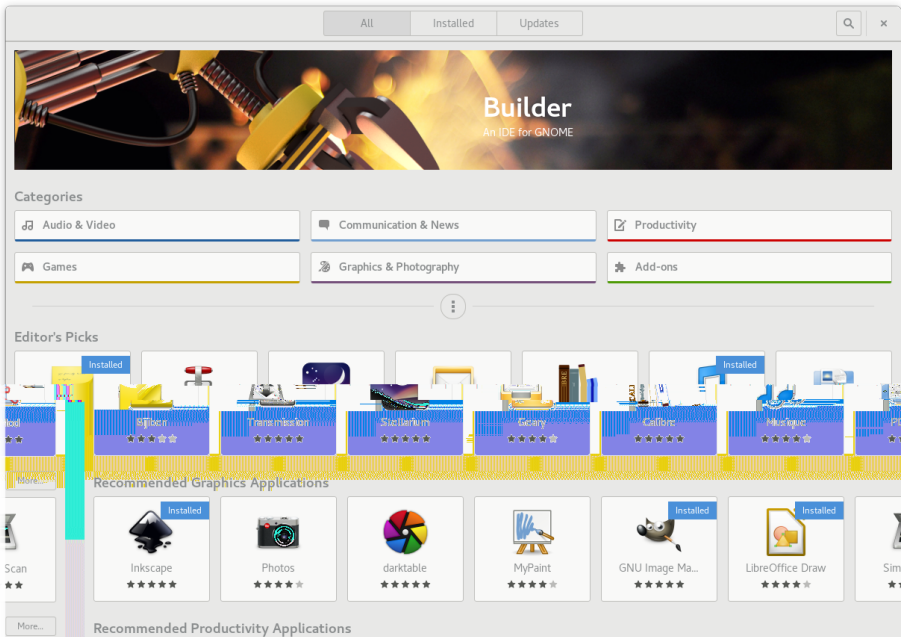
All | Installed | Updates

Builder
An IDE for GNOME

Categories

Audio & Video
Communication & News
Productivity
Games
Graphics & Photography
Add-ons

Editor's Picks

Installed
Installed

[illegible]
Eiffel
Transmission
Stellarium
Geary
Calibre
Musique
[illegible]

More...

Recommended Graphics Applications

Installed
Installed
Installed

Scan
Inkscape
Photos
darktable
MyPaint
GNU Image Ma...
LibreOffice Draw
Sim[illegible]

More...

Recommended Productivity Applications